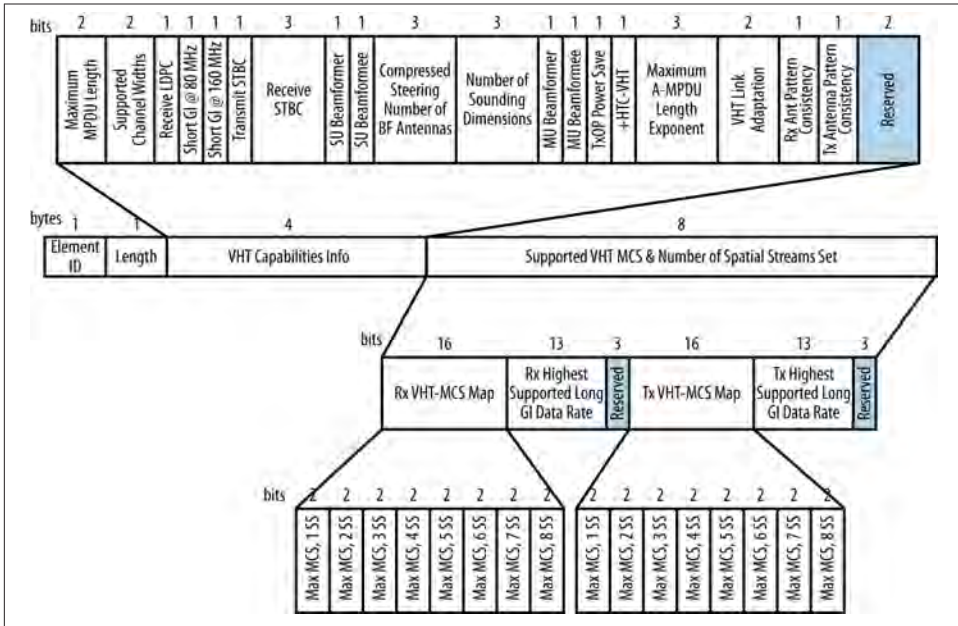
bits

| 2 | 2 | 1 | 1 | 1 | 1 | 3 | 1 | 1 | 3 | 3 | 1 | 1 | 1 | 1 | 3 | 2 | 1 | 1 | 2 |
|---|---|---|---|---|---|---|---|---|---|---|---|---|---|---|---|---|---|---|---|
| Maximum MPDU Length | Supported Channel Widths | Receive LDPC | Short GI @ 80 MHz | Short GI @ 160 MHz | Transmit STBC | Receive STBC | SU Beamformer | SU Beamformee | Compressed Steering Number of BF Antennas | Number of Sounding Dimensions | MU Beamformer | MU Beamformee | TxOP Power Save | +HTC-VHT | Maximum A-MPDU Length Exponent | VHT Link Adaptation | Rx Ant Pattern Consistency | Tx Antenna Pattern Consistency | Reserved |

bytes

| 1 | 1 | 4 | 8 |
|---|---|---|---|
| Element ID | Length | VHT Capabilities Info | Supported VHT MCS & Number of Spatial Streams Set |

bits

| 16 | 13 | 3 | 16 | 13 | 3 |
|---|---|---|---|---|---|
| Rx VHT-MCS Map | Rx Highest Supported Long GI Data Rate | Reserved | Tx VHT-MCS Map | Tx Highest Supported Long GI Data Rate | Reserved |

bits

| 2 | 2 | 2 | 2 | 2 | 2 | 2 | 2 |
|---|---|---|---|---|---|---|---|
| Max MCS, 1 SS | Max MCS, 2 SS | Max MCS, 3 SS | Max MCS, 4 SS | Max MCS, 5 SS | Max MCS, 6 SS | Max MCS, 7 SS | Max MCS, 8 SS |

| 2 | 2 | 2 | 2 | 2 | 2 | 2 | 2 |
|---|---|---|---|---|---|---|---|
| Max MCS, 1 SS | Max MCS, 2 SS | Max MCS, 3 SS | Max MCS, 4 SS | Max MCS, 5 SS | Max MCS, 6 SS | Max MCS, 7 SS | Max MCS, 8 SS |